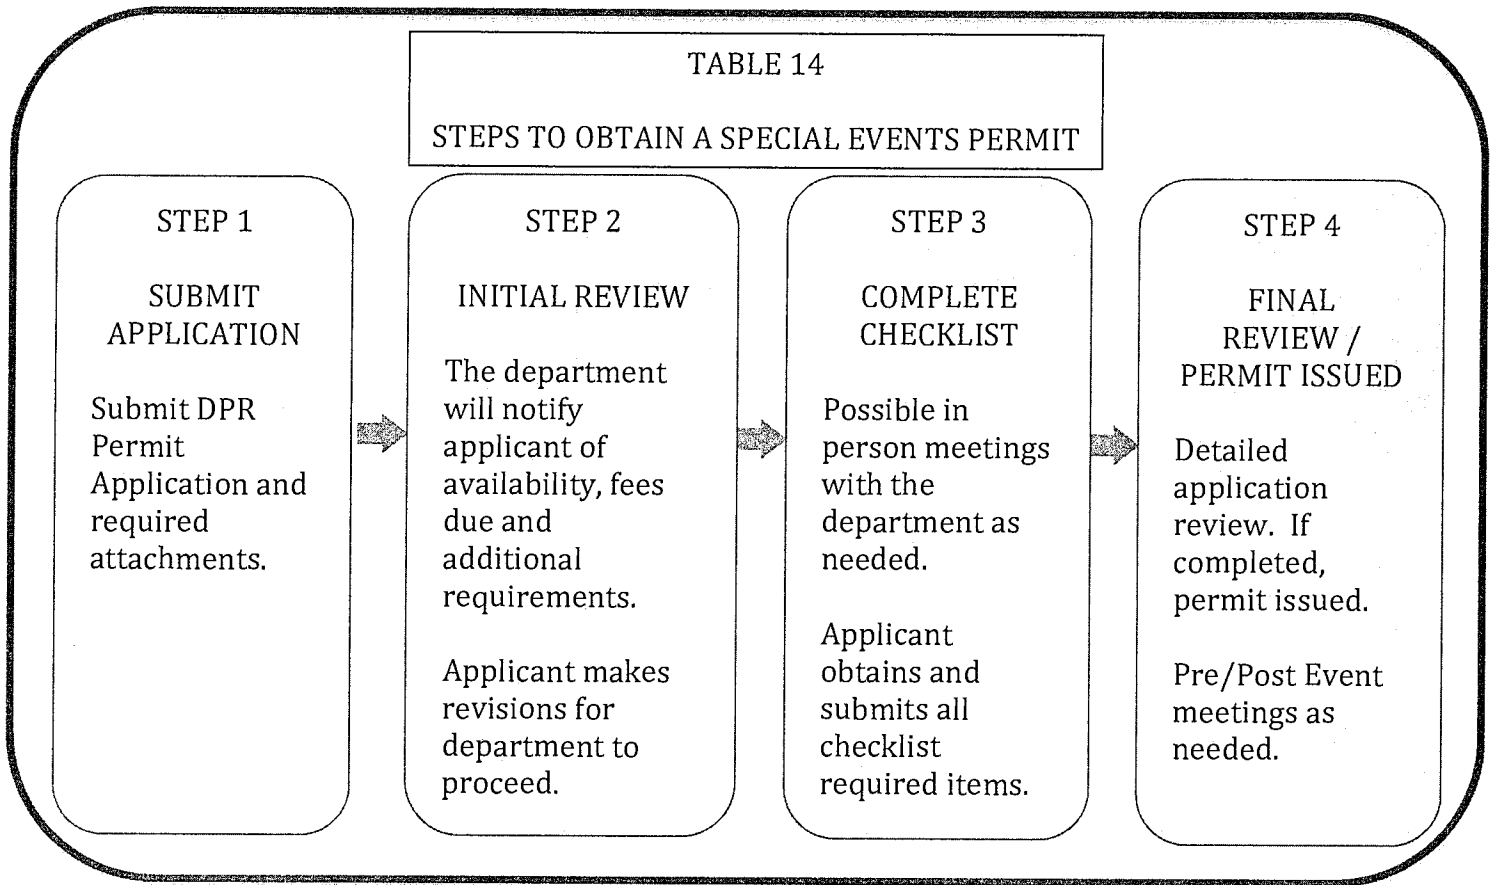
TABLE 14

STEPS TO OBTAIN A SPECIAL EVENTS PERMIT

STEP 1

SUBMIT APPLICATION

Submit DPR Permit Application and required attachments.

STEP 2

INITIAL REVIEW

The department will notify applicant of availability, fees due and additional requirements.

Applicant makes revisions for department to proceed.

STEP 3

COMPLETE CHECKLIST

Possible in person meetings with the department as needed.

Applicant obtains and submits all checklist required items.

STEP 4

FINAL REVIEW / PERMIT ISSUED

Detailed application review. If completed, permit issued.

Pre/Post Event meetings as needed.